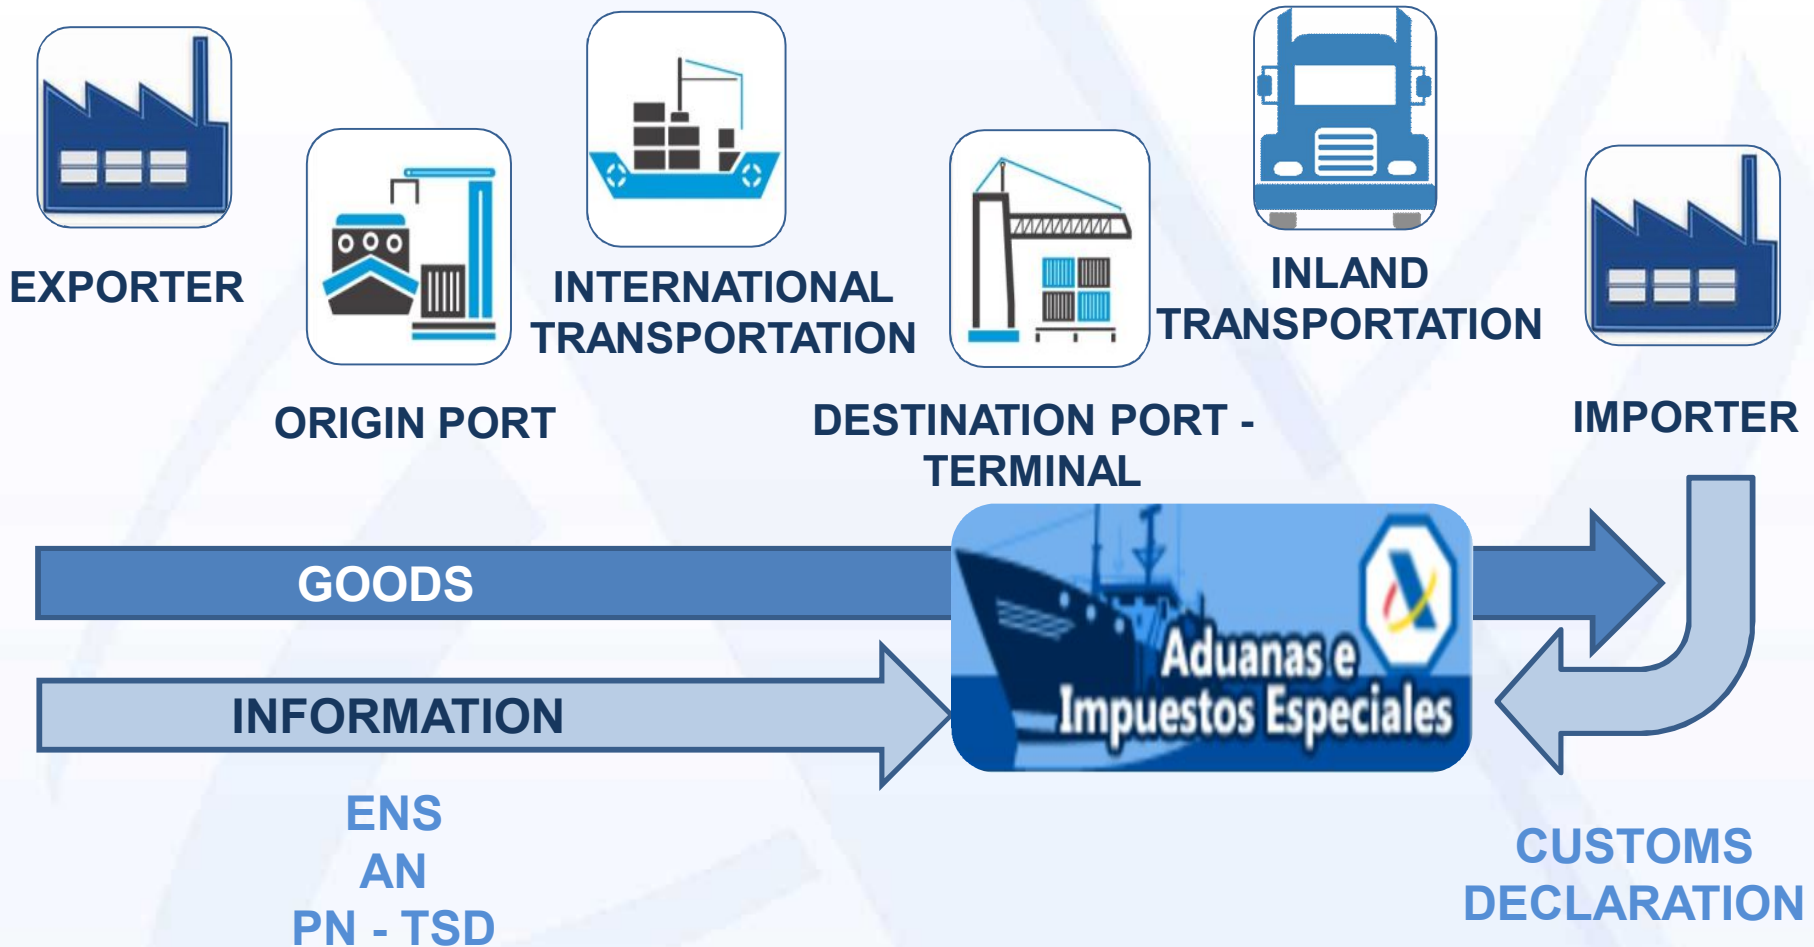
EXPORTER

ORIGIN PORT

INTERNATIONAL TRANSPORTATION

DESTINATION PORT - TERMINAL

INLAND TRANSPORTATION

IMPORTER

GOODS

INFORMATION

Aduanas e Impuestos Especiales

ENS
AN
PN - TSD

CUSTOMS DECLARATION